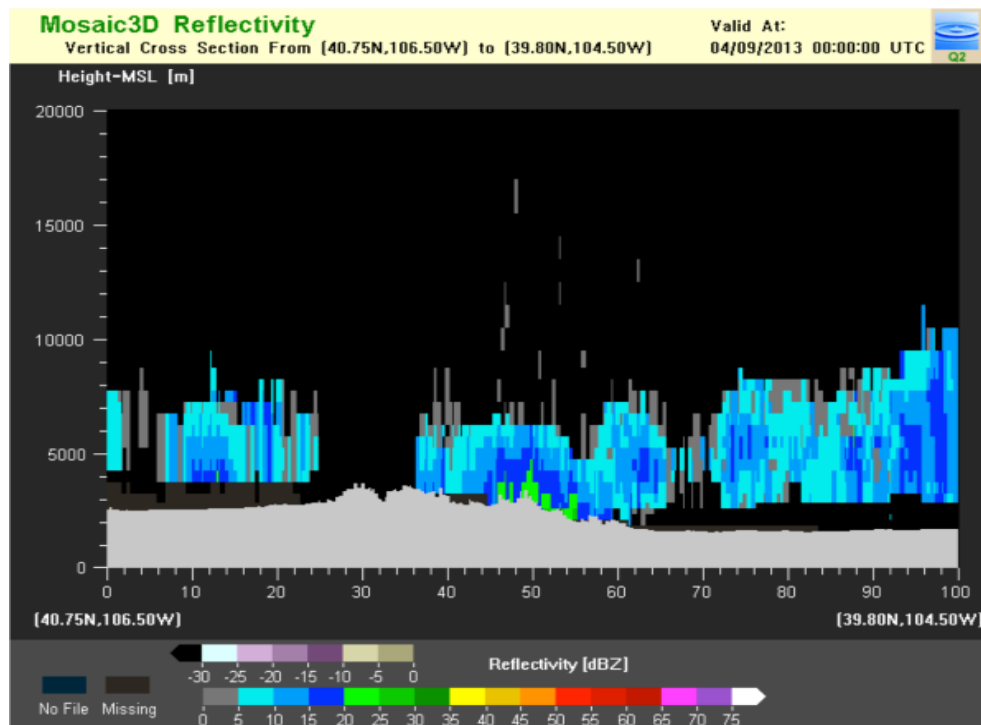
Mosaic3D Reflectivity
Vertical Cross Section From [40.75N,106.50W] to [39.80N,104.50W]

Valid At:
04/09/2013 00:00:00 UTC

Q2

Height-MSL [m]

20000
15000
10000
5000
0

0 10 20 30 40 50 60 70 80 90 100

[40.75N,106.50W]
[39.80N,104.50W]

-30 -25 -20 -15 -10 -5 0

Reflectivity [dBZ]

No File Missing

0 5 10 15 20 25 30 35 40 45 50 55 60 65 70 75